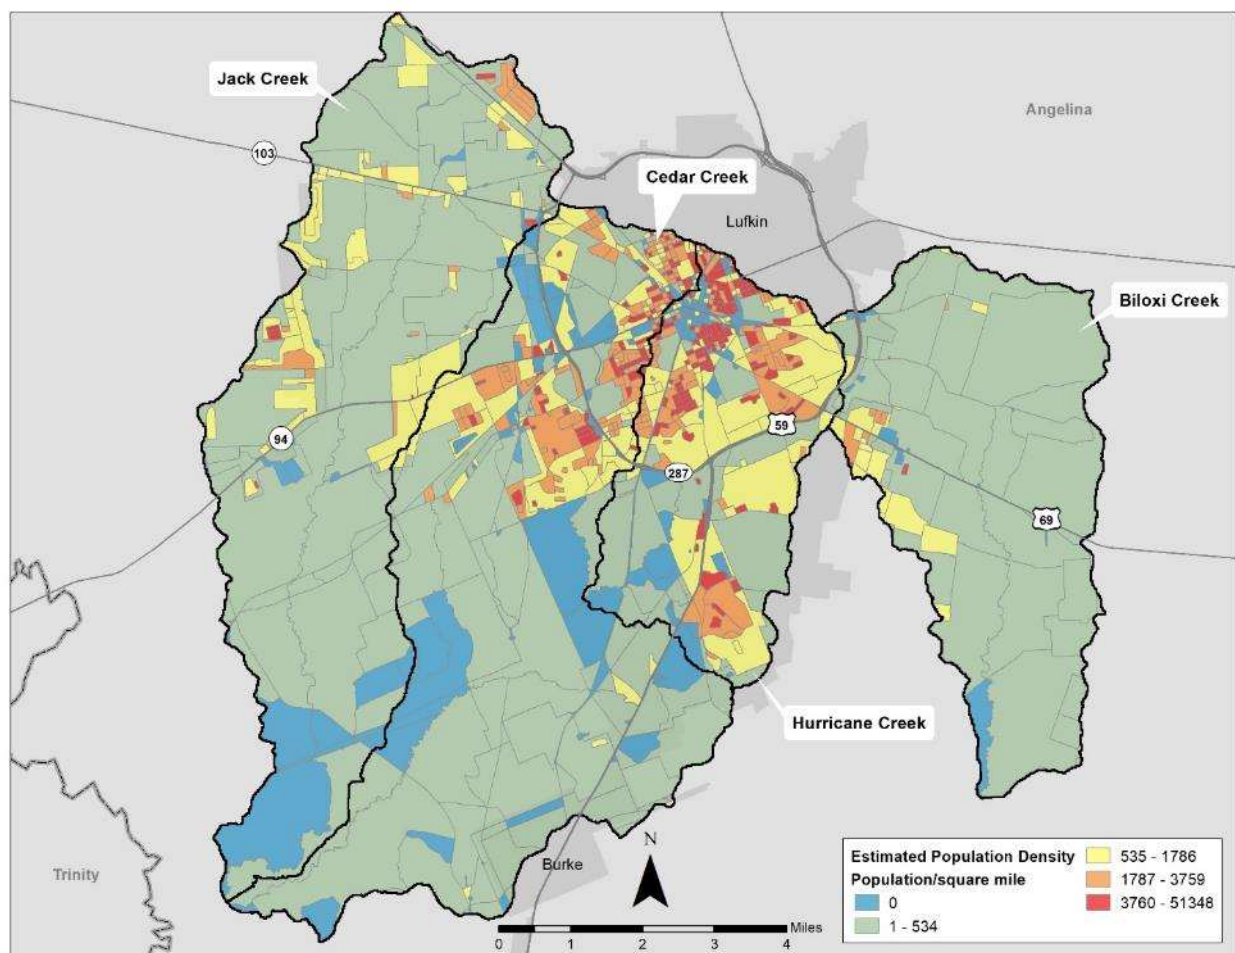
Jack Creek

Angelina

103

Cedar Creek

Lufkin

Biloxi Creek

94

59

287

69

Hurricane Creek

Trinity

Burke

N

Miles

0 1 2 3 4

Estimated Population Density
Population/square mile

0
1 - 534
535 - 1786
1787 - 3759
3760 - 51348